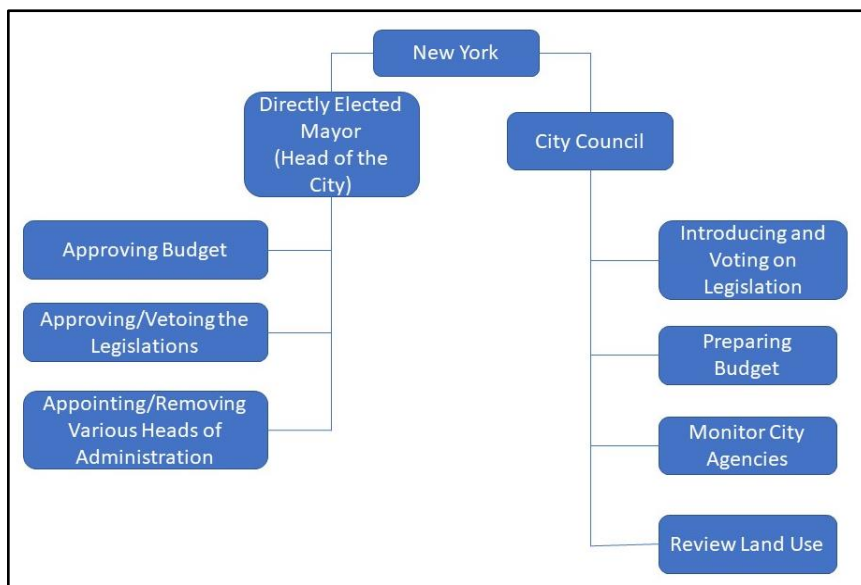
New York

Directly Elected Mayor (Head of the City)

City Council

Approving Budget

Approving/Vetoing the Legislations

Appointing/Removing Various Heads of Administration

Introducing and Voting on Legislation

Preparing Budget

Monitor City Agencies

Review Land Use